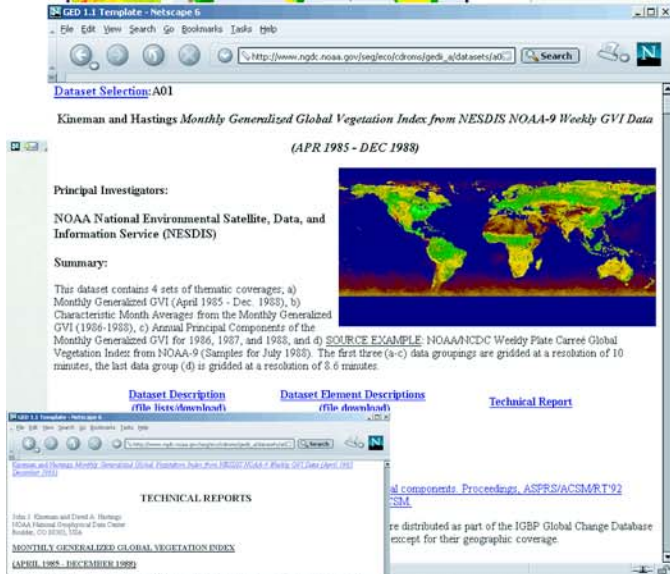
GED 1.1 Template - Netscape 6

File Edit View Search Go Bookmarks Tasks Help

http://www.ngdc.noaa.gov/seg/eco/cdroms/gedi_a/datasets/a0

Search

Dataset Selection: A01

Kineman and Hastings *Monthly Generalized Global Vegetation Index from NESDIS NOAA-9 Weekly GVI Data*

*(APR 1985 - DEC 1988)*

Principal Investigators:

NOAA National Environmental Satellite, Data, and Information Service (NESDIS)

Summary:

This dataset contains 4 sets of thematic coverages; a) Monthly Generalized GVI (April 1985 - Dec. 1988), b) Characteristic Month Averages from the Monthly Generalized GVI (1986-1988), c) Annual Principal Components of the Monthly Generalized GVI for 1986, 1987, and 1988, and d) SOURCE EXAMPLE: NOAA/NCDC Weekly Plate Carreé Global Vegetation Index from NOAA-9 (Samples for July 1988). The first three (a-c) data groupings are gridded at a resolution of 10 minutes, the last data group (d) is gridded at a resolution of 8.6 minutes.

Dataset Description (file lists/download)

Dataset Element Descriptions (file download)

Technical Report

GED 1.1 Template - Netscape 6

File Edit View Search Go Bookmarks Tasks Help

Search

Kineman and Hastings Monthly Generalized Global Vegetation Index from NESDIS NOAA-9 Weekly GVI Data (April 1985 December 1988)

TECHNICAL REPORTS

John J. Kineman and David A. Hastings
NOAA National Geophysical Data Center
Boulder, CO 80303, USA

MONTHLY GENERALIZED GLOBAL VEGETATION INDEX

(APRIL 1985 - DECEMBER 1988)

al components. Proceedings, ASPRS/ACSM/RT'92 SM.

re distributed as part of the IGBP Global Change Database except for their geographic coverage.